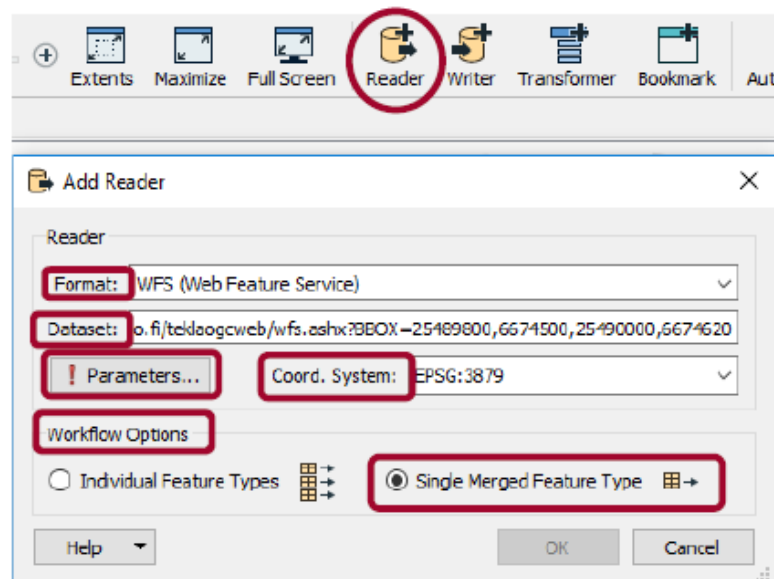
Extents Maximize Full Screen Reader Writer Transformer Bookmark Au

Add Reader

Reader

Format: WFS (Web Feature Service)

Dataset: o.fi/tekdaogcweb/wfs.ashx?BBOX=25489800,6674500,25490000,6674620

! Parameters... Coord. System: EPSG:3879

Workflow Options

Individual Feature Types

Single Merged Feature Type

Help OK Cancel